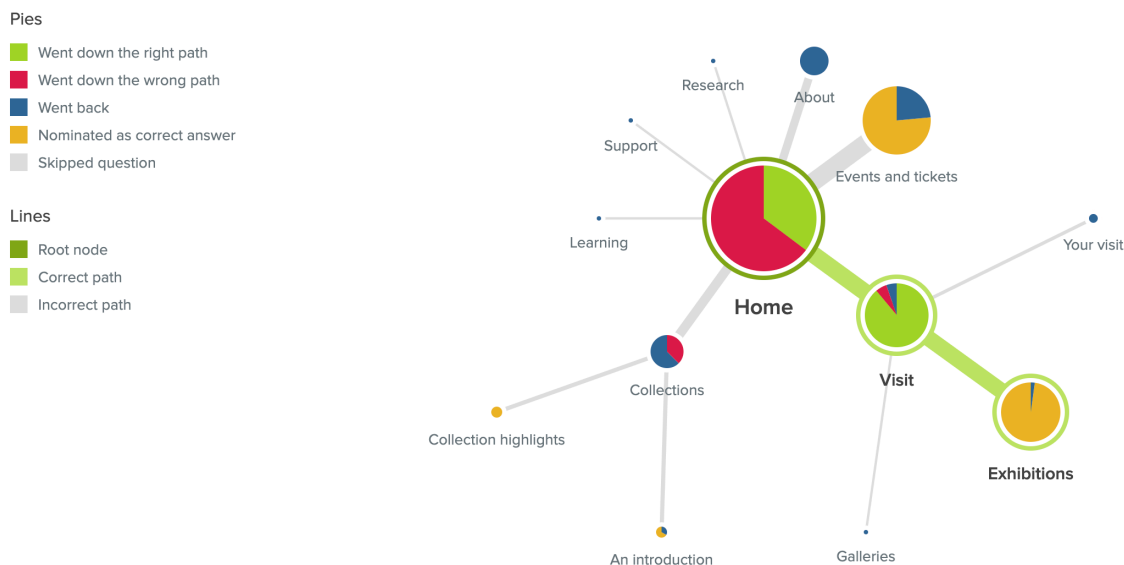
Pies

Went down the right path
Went down the wrong path
Went back
Nominated as correct answer
Skipped question

Lines

Root node
Correct path
Incorrect path

Research
About
Support
Events and tickets
Learning
Your visit
Home
Visit
Collections
Collection highlights
Exhibitions
An introduction
Galleries